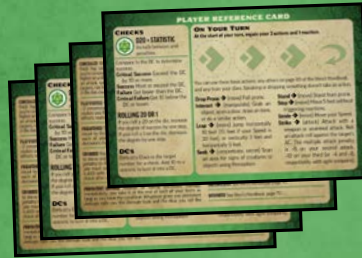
PLAYER REFERENCE CARD

CHECKS

D20 + STATISTIC

Critical Success

Success

Failure

Critical Failure

ROLLING 20 OR 1

DC'S

DC'S

ON YOUR TURN

At the start of your turn, regain your 3 actions and 1 reaction.

Drop Prone

Stand

Strike

Seek